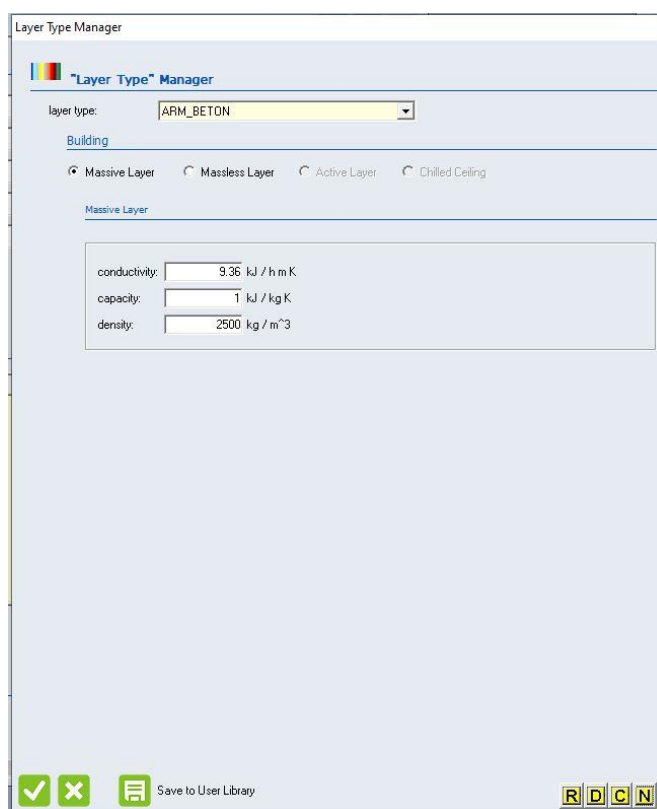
Layer Type Manager

"Layer Type" Manager

layer type: ARM_BETON

Building

Massive Layer Massless Layer Active Layer Chilled Ceiling

Massive Layer

conductivity: 9.36 kJ / h m K
capacity: 1 kJ / kg K
density: 2500 kg / m^3

Save to User Library

R D C N